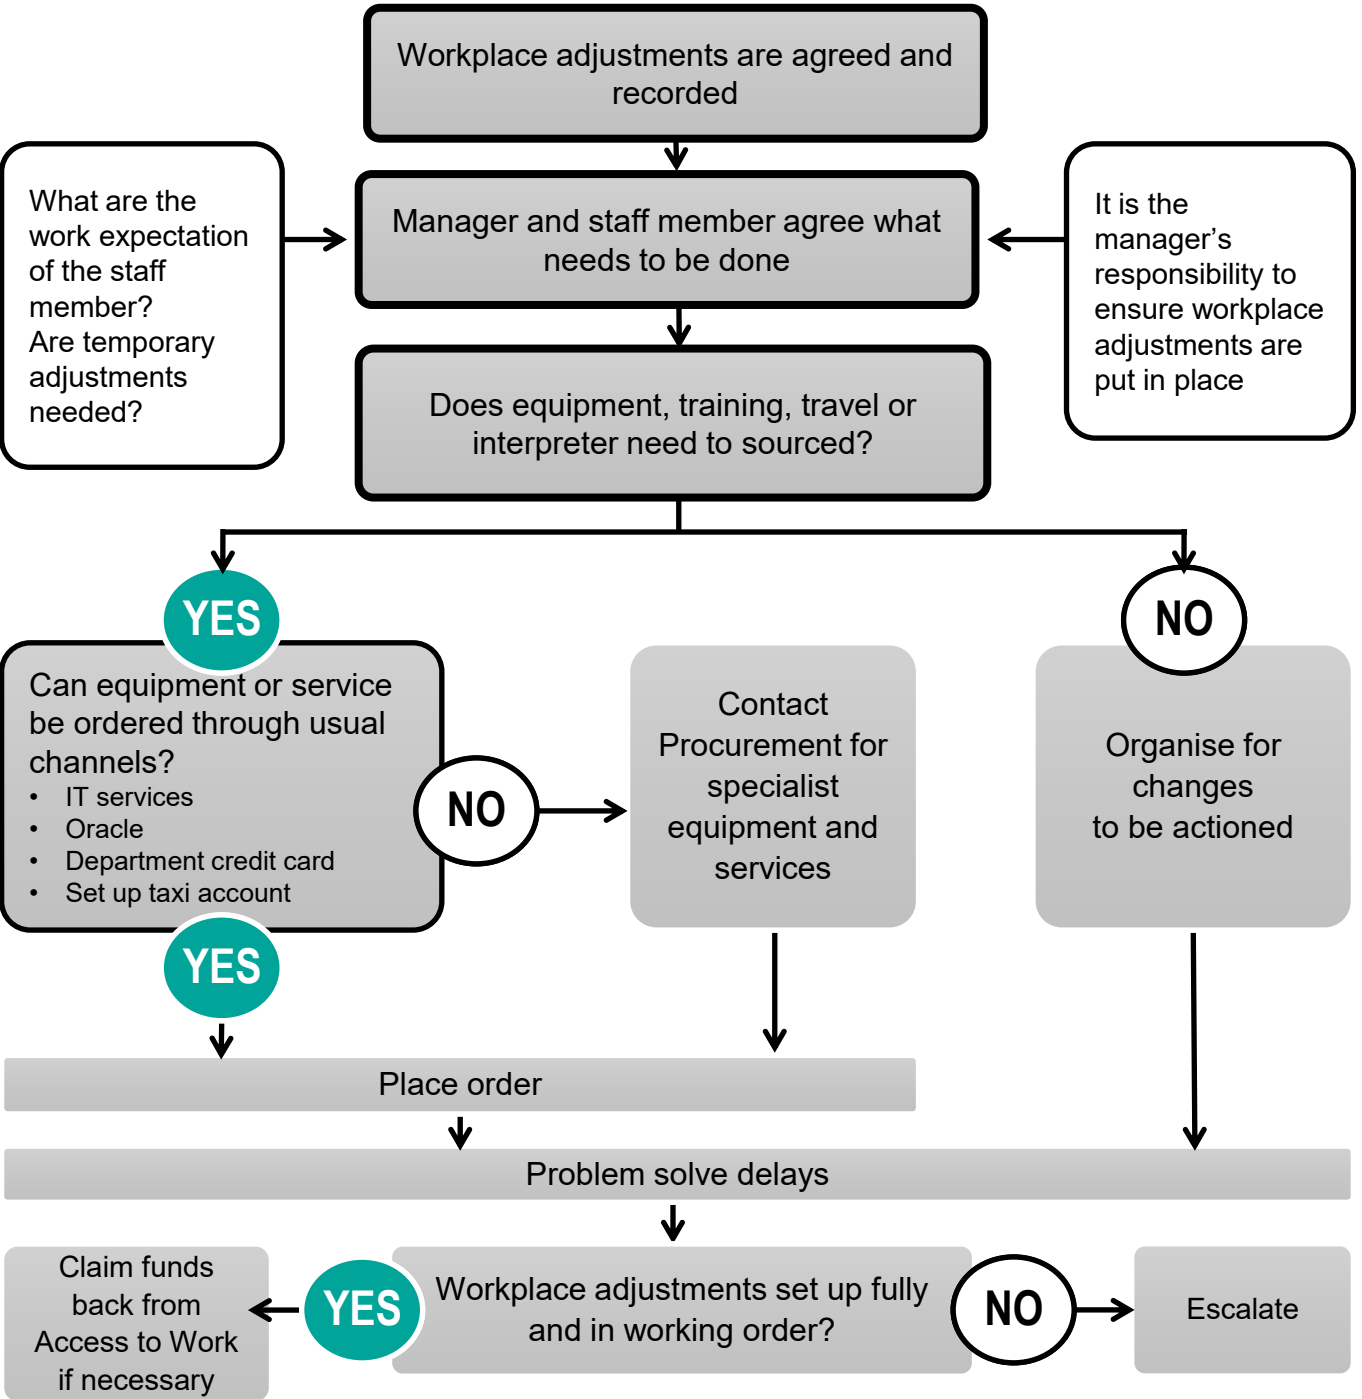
Workplace adjustments are agreed and recorded

What are the work expectation of the staff member?
Are temporary adjustments needed?

Manager and staff member agree what needs to be done

It is the manager’s responsibility to ensure workplace adjustments are put in place

Does equipment, training, travel or interpreter need to sourced?

YES

Can equipment or service be ordered through usual channels?
- IT services
- Oracle
- Department credit card
- Set up taxi account

NO

Contact Procurement for specialist equipment and services

NO

Organise for changes to be actioned

YES

Place order

Problem solve delays

Claim funds back from Access to Work if necessary

YES

Workplace adjustments set up fully and in working order?

NO

Escalate